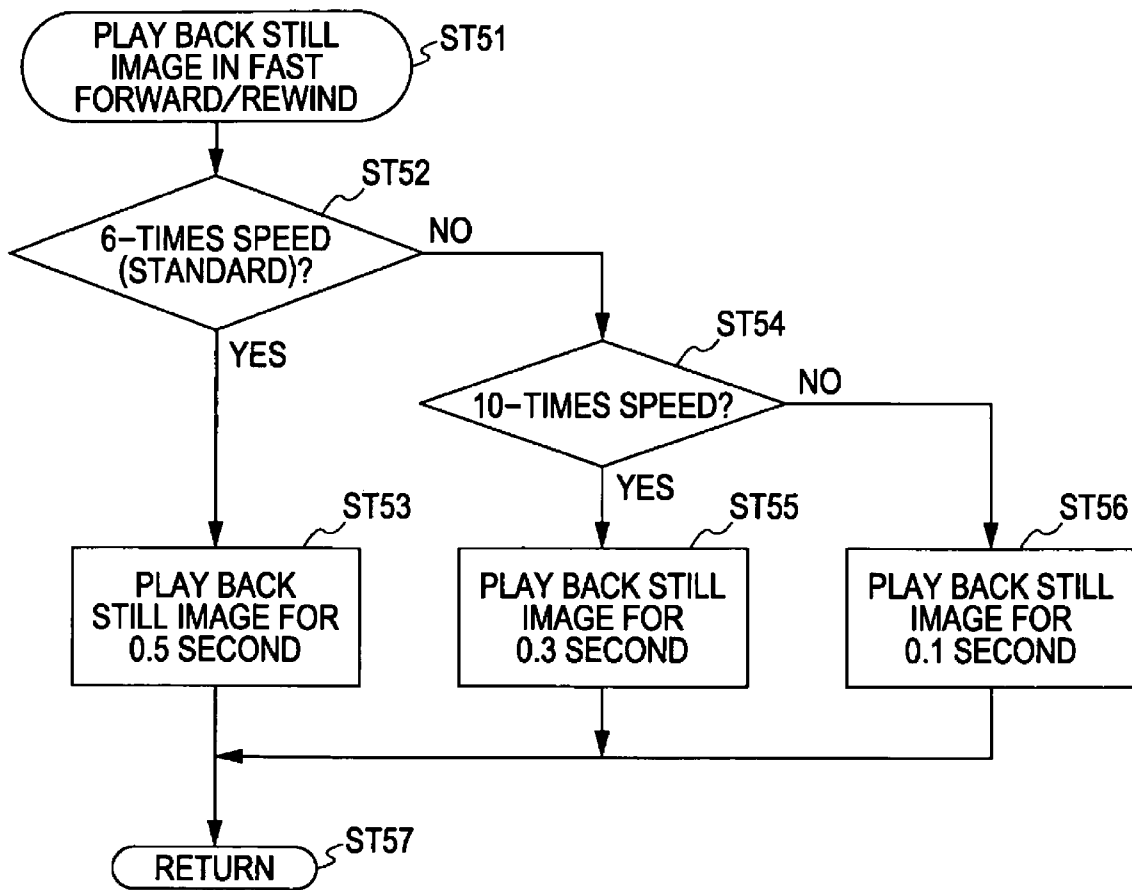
PLAY BACK STILL IMAGE IN FAST FORWARD/REWIND

ST51

ST52

6-TIMES SPEED (STANDARD)?

NO

YES

ST54

10-TIMES SPEED?

NO

YES

ST53

ST55

ST56

PLAY BACK STILL IMAGE FOR 0.5 SECOND

PLAY BACK STILL IMAGE FOR 0.3 SECOND

PLAY BACK STILL IMAGE FOR 0.1 SECOND

RETURN

ST57